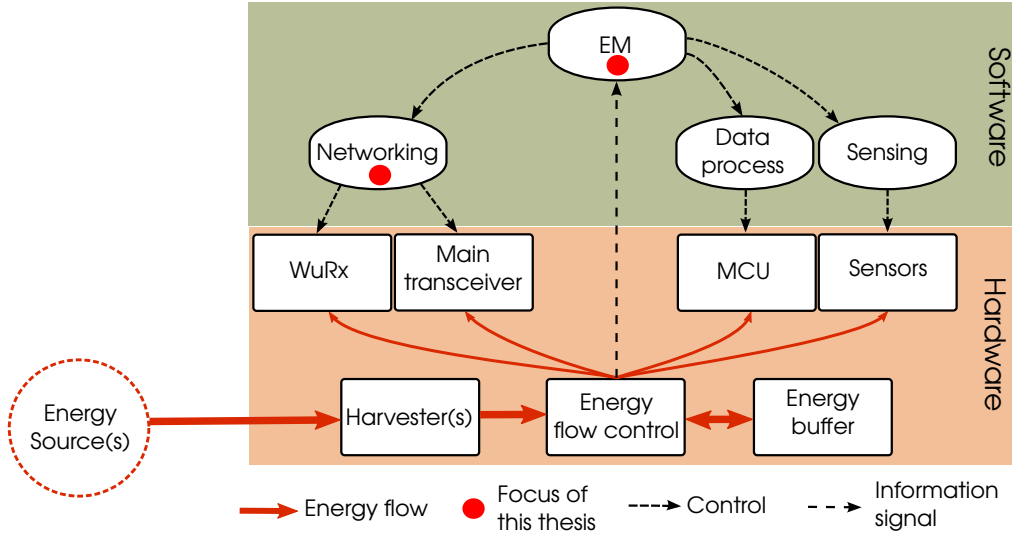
Software

EM

Networking

Data process

Sensing

Hardware

WuRx

Main transceiver

MCU

Sensors

Energy Source(s)

Harvester(s)

Energy flow control

Energy buffer

Energy flow

Focus of this thesis

Control

Information signal